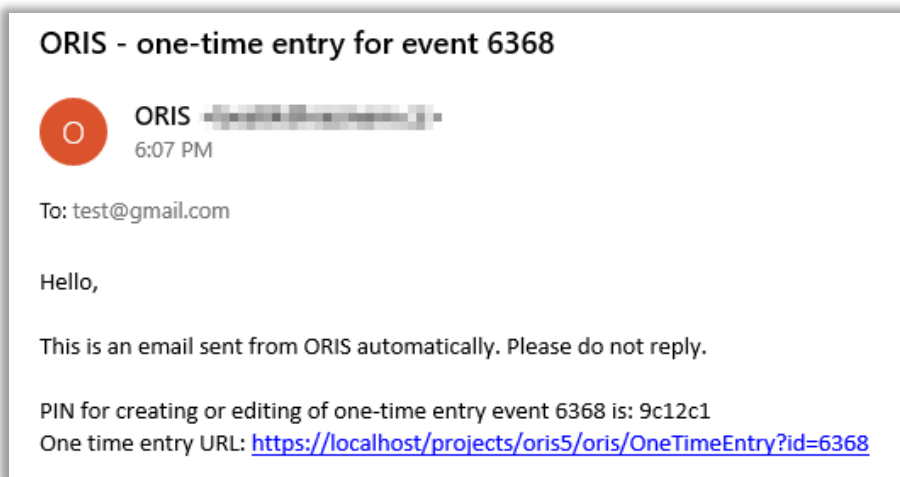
ORIS - one-time entry for event 6368

O

ORIS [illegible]
6:07 PM

To: test@gmail.com

Hello,

This is an email sent from ORIS automatically. Please do not reply.

PIN for creating or editing of one-time entry event 6368 is: 9c12c1
One time entry URL: https://localhost/projects/oris5/oris/OneTimeEntry?id=6368